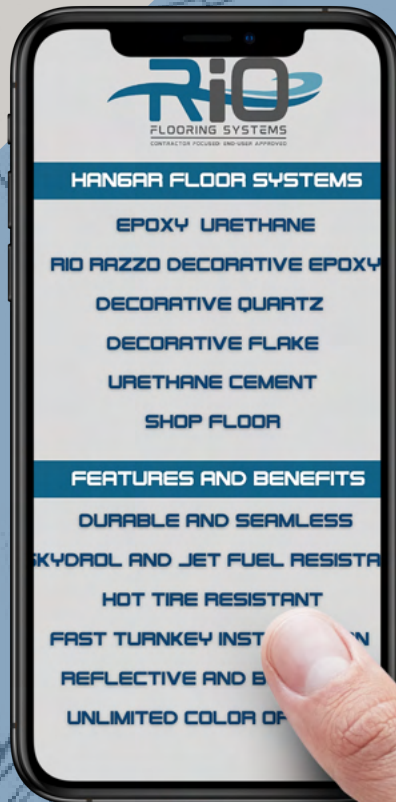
RIO
FLOORING SYSTEMS
CONTRACTOR FOCUSED! END-USER APPROVED

HANGAR FLOOR SYSTEMS

EPOXY URETHANE

RIO RAZZO DECORATIVE EPOXY

DECORATIVE QUARTZ

DECORATIVE FLAKE

URETHANE CEMENT

SHOP FLOOR

FEATURES AND BENEFITS

DURABLE AND SEAMLESS

SKYDROL AND JET FUEL RESISTA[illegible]

HOT TIRE RESISTANT

FAST TURNKEY INST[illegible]N

REFLECTIVE AND B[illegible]

UNLIMITED COLOR O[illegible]